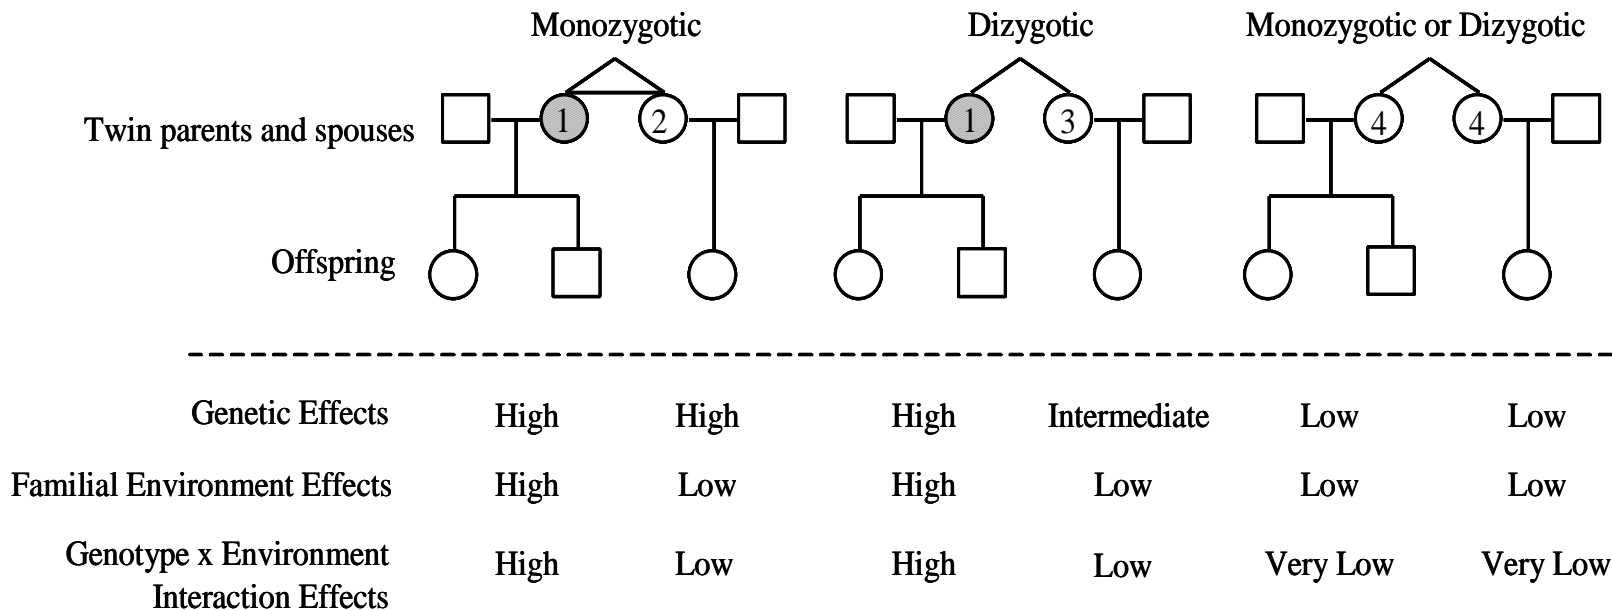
Monozygotic Dizygotic Monozygotic or Dizygotic

Twin parents and spouses

1 2 1 3 4 4

Offspring

| | | | | | | |
|---|---|---|---|---|---|---|
| Genetic Effects | High | High | High | Intermediate | Low | Low |
| Familial Environment Effects | High | Low | High | Low | Low | Low |
| Genotype x Environment Interaction Effects | High | Low | High | Low | Very Low | Very Low |